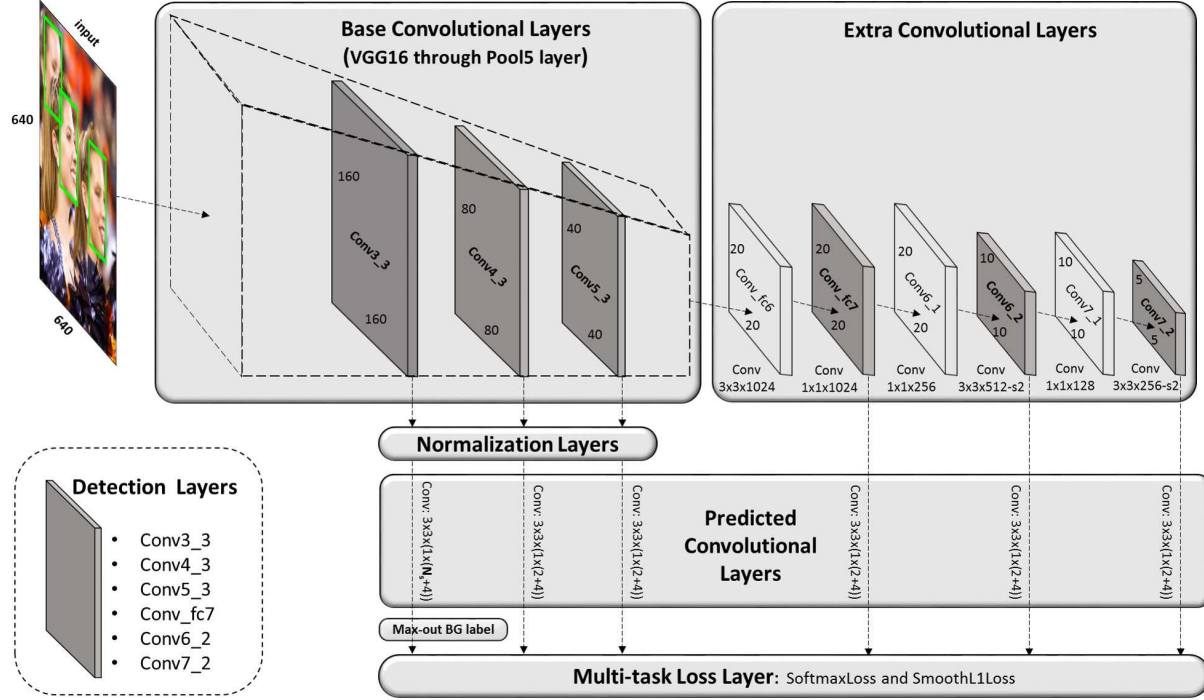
input

640

640

Base Convolutional Layers
(VGG16 through Pool5 layer)

160
Conv3_3
160

80
Conv4_3
80

40
Conv5_3
40

Extra Convolutional Layers

20
Conv_fc6
20
Conv
3x3x1024

20
Conv_fc7
20
Conv
1x1x1024

20
Conv6_1
Conv
1x1x256

10
Conv6_2
10
Conv
3x3x512-s2

10
Conv7_1
10
Conv
1x1x128

5
Conv7_2
5
Conv
3x3x256-s2

Normalization Layers

Conv: 3x3x(1x($N_s$+4))
Conv: 3x3x(1x(2+4))
Conv: 3x3x(1x(2+4))

Predicted Convolutional Layers

Conv: 3x3x(1x(2+4))
Conv: 3x3x(1x(2+4))
Conv: 3x3x(1x(2+4))

Detection Layers
• Conv3_3
• Conv4_3
• Conv5_3
• Conv_fc7
• Conv6_2
• Conv7_2

Max-out BG label

Multi-task Loss Layer: SoftmaxLoss and SmoothL1Loss